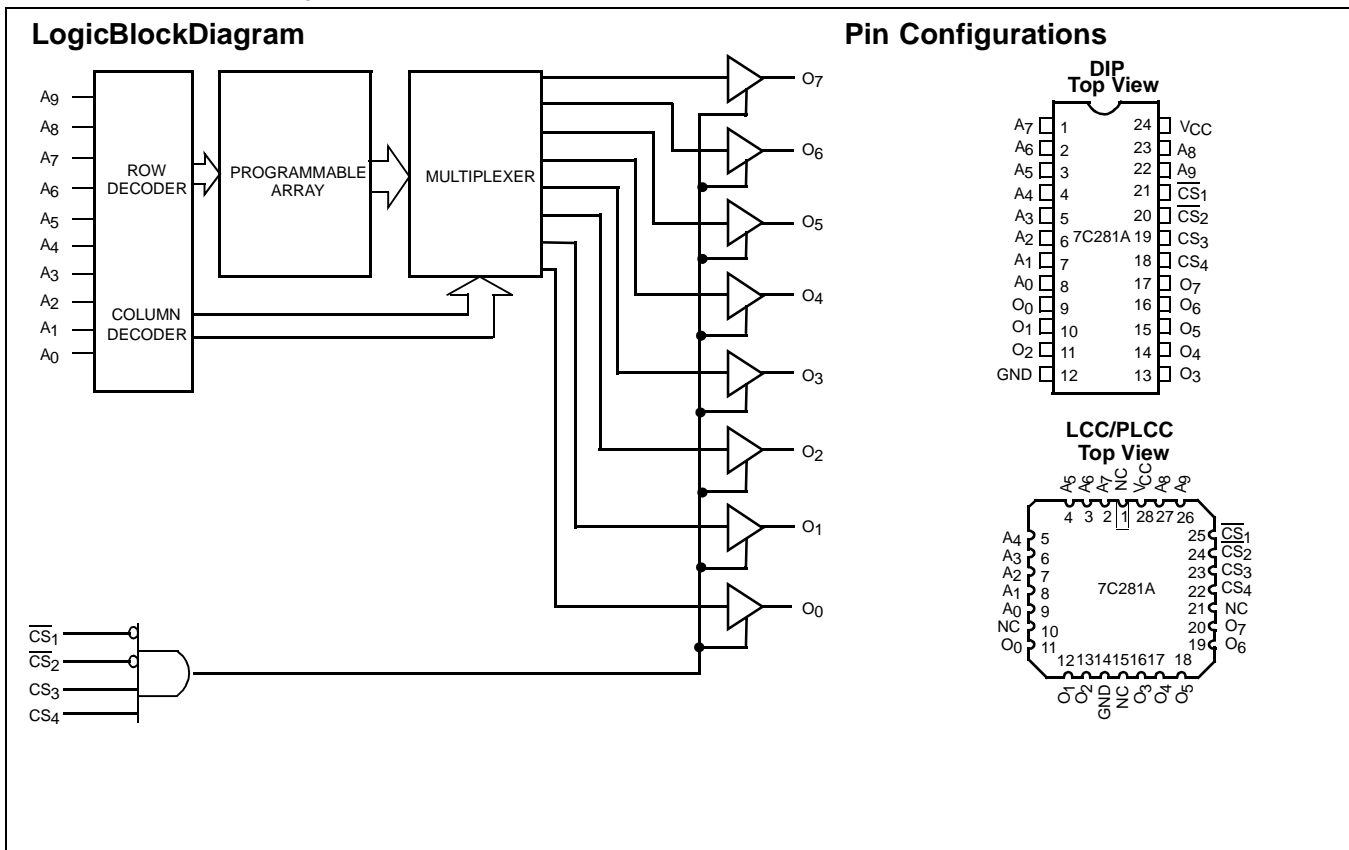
LogicBlockDiagram

$A_9$
$A_8$
$A_7$
$A_6$
$A_5$
$A_4$
$A_3$
$A_2$
$A_1$
$A_0$

ROW DECODER

COLUMN DECODER

PROGRAMMABLE ARRAY

MULTIPLEXER

$O_7$
$O_6$
$O_5$
$O_4$
$O_3$
$O_2$
$O_1$
$O_0$

$\overline{CS}_1$
$\overline{CS}_2$
$CS_3$
$CS_4$

Pin Configurations

DIP
Top View

| | | | |
|---|---|---|---|
| $A_7$ | 1 | 24 | $V_{CC}$ |
| $A_6$ | 2 | 23 | $A_8$ |
| $A_5$ | 3 | 22 | $A_9$ |
| $A_4$ | 4 | 21 | $\overline{CS}_1$ |
| $A_3$ | 5 | 20 | $\overline{CS}_2$ |
| $A_2$ | 6 | 19 | $CS_3$ |
| $A_1$ | 7 | 18 | $CS_4$ |
| $A_0$ | 8 | 17 | $O_7$ |
| $O_0$ | 9 | 16 | $O_6$ |
| $O_1$ | 10 | 15 | $O_5$ |
| $O_2$ | 11 | 14 | $O_4$ |
| GND | 12 | 13 | $O_3$ |

7C281A

LCC/PLCC
Top View

$A_5$ $A_6$ $A_7$ NC $V_{CC}$ $A_8$ $A_9$
4 3 2 1 28 27 26

$A_4$ 5
$A_3$ 6
$A_2$ 7
$A_1$ 8
$A_0$ 9
NC 10
$O_0$ 11

25 $\overline{CS}_1$
24 $\overline{CS}_2$
23 $CS_3$
22 $CS_4$
21 NC
20 $O_7$
19 $O_6$

7C281A

12 13 14 15 16 17 18
$O_1$ $O_2$ GND NC $O_3$ $O_4$ $O_5$